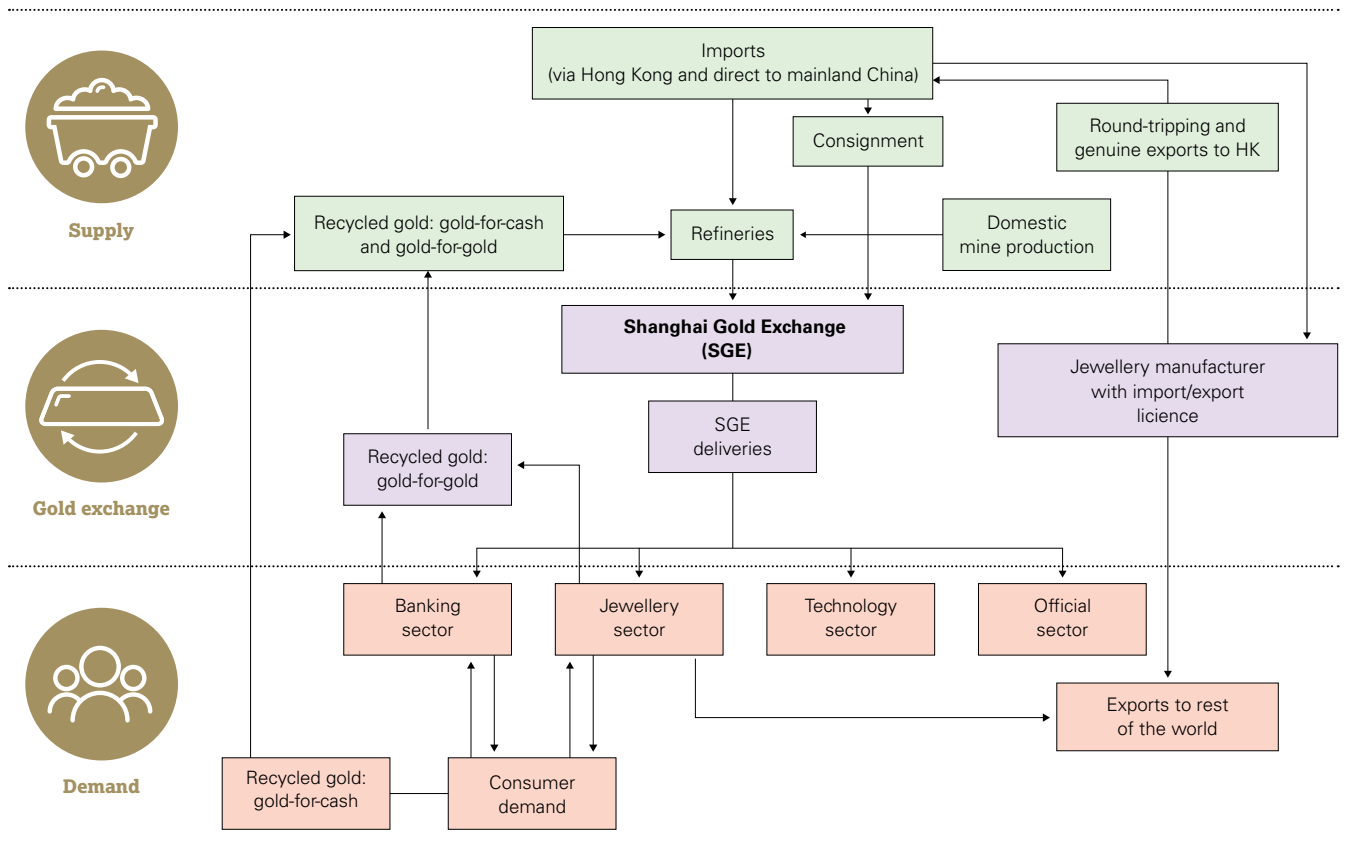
Supply

Imports (via Hong Kong and direct to mainland China)

Consignment

Round-tripping and genuine exports to HK

Recycled gold: gold-for-cash and gold-for-gold

Refineries

Domestic mine production

Gold exchange

**Shanghai Gold Exchange (SGE)**

Jewellery manufacturer with import/export licience

SGE deliveries

Recycled gold: gold-for-gold

Demand

Banking sector

Jewellery sector

Technology sector

Official sector

Exports to rest of the world

Recycled gold: gold-for-cash

Consumer demand